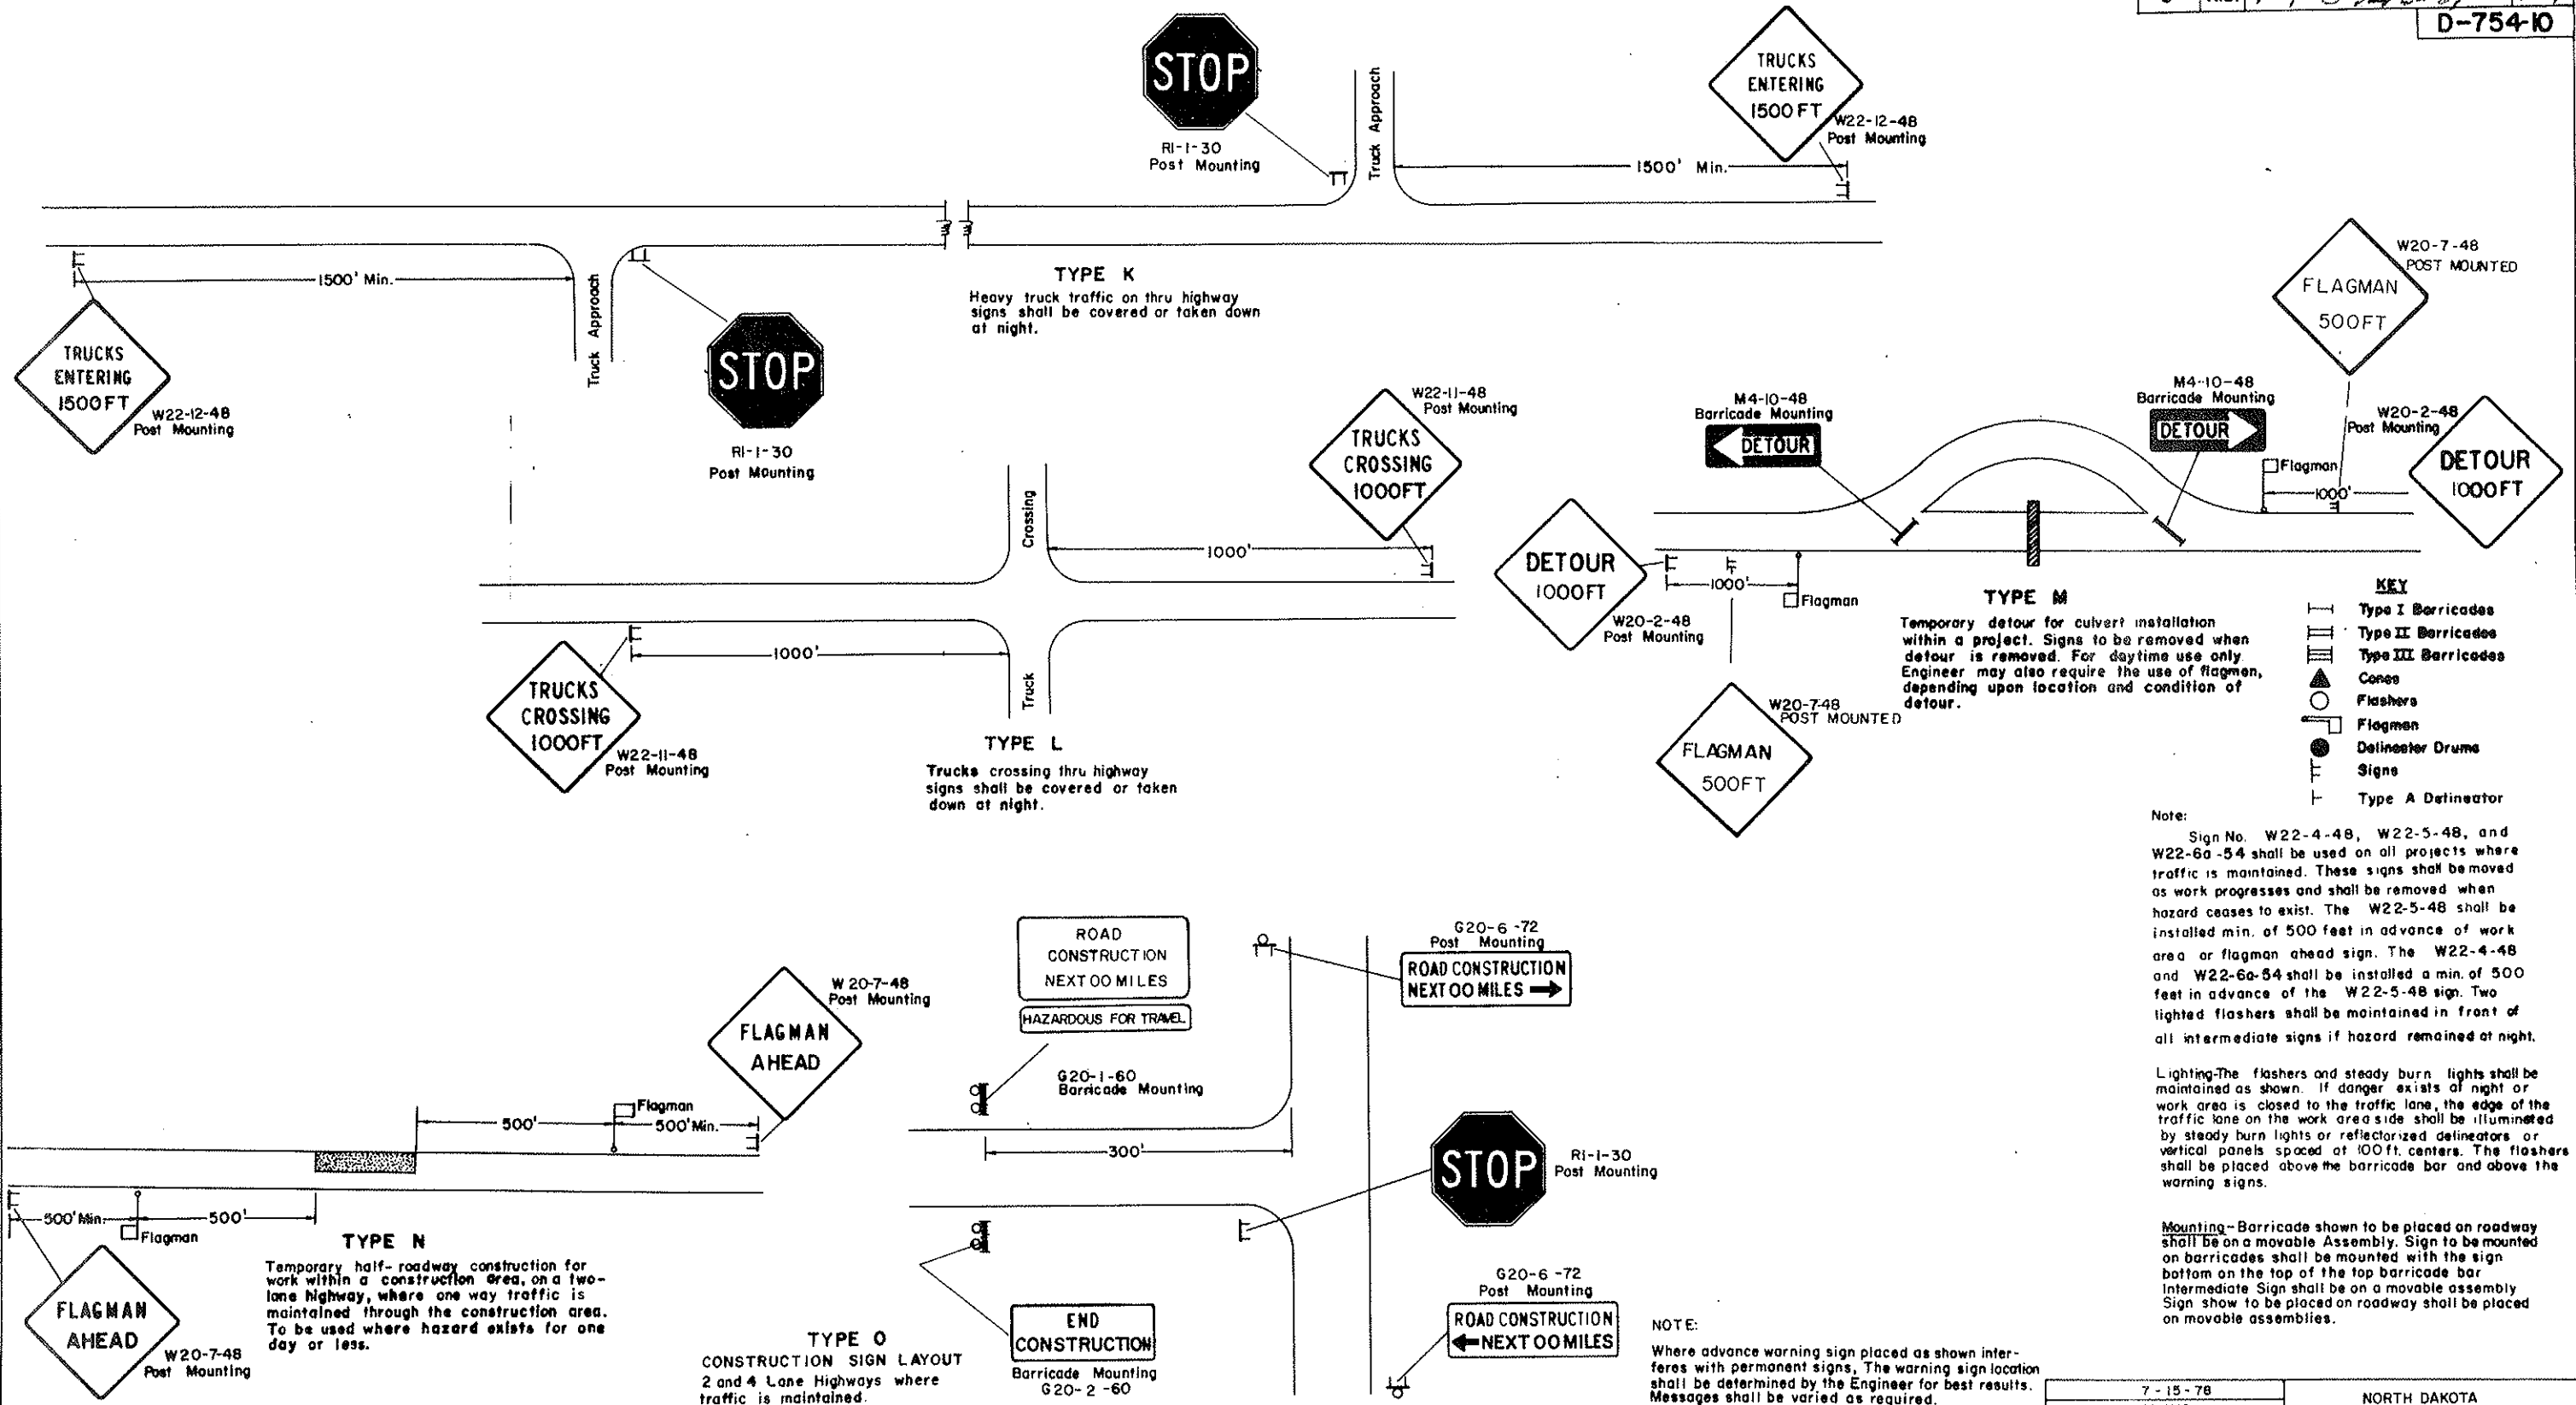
D-754-10

STOP
RI-1-30
Post Mounting

Truck Approach

TRUCKS ENTERING 1500 FT
W22-12-48
Post Mounting

1500' Min.

1500' Min.

TRUCKS ENTERING 1500FT
W22-12-48
Post Mounting

Truck Approach

STOP
RI-1-30
Post Mounting

TYPE K
Heavy truck traffic on thru highway signs shall be covered or taken down at night.

W20-7-48
POST MOUNTED
FLAGMAN 500FT

W22-11-48
Post Mounting
TRUCKS CROSSING 1000FT

Crossing

1000'

M4-10-48
Barricade Mounting
DETOUR

M4-10-48
Barricade Mounting
DETOUR

W20-2-48
Post Mounting
Flagman
1000'
DETOUR 1000FT

DETOUR 1000FT
W20-2-48
Post Mounting
1000'
Flagman

1000'
Truck

TRUCKS CROSSING 1000FT
W22-11-48
Post Mounting

TYPE L
Trucks crossing thru highway signs shall be covered or taken down at night.

TYPE M
Temporary detour for culvert installation within a project. Signs to be removed when detour is removed. For daytime use only. Engineer may also require the use of flagmen, depending upon location and condition of detour.

W20-7-48
POST MOUNTED
FLAGMAN 500FT

KEY
Type I Barricades
Type II Barricades
Type III Barricades
Cones
Flashers
Flagmen
Delineator Drums
Signs
Type A Delineator

Note:
Sign No. W22-4-48, W22-5-48, and W22-6a-54 shall be used on all projects where traffic is maintained. These signs shall be moved as work progresses and shall be removed when hazard ceases to exist. The W22-5-48 shall be installed min. of 500 feet in advance of work area or flagman ahead sign. The W22-4-48 and W22-6a-54 shall be installed a min. of 500 feet in advance of the W22-5-48 sign. Two lighted flashers shall be maintained in front of all intermediate signs if hazard remained at night.

Lighting-The flashers and steady burn lights shall be maintained as shown. If danger exists at night or work area is closed to the traffic lane, the edge of the traffic lane on the work area side shall be illuminated by steady burn lights or reflectorized delineators or vertical panels spaced at 100 ft. centers. The flashers shall be placed above the barricade bar and above the warning signs.

Mounting-Barricade shown to be placed on roadway shall be on a movable Assembly. Sign to be mounted on barricades shall be mounted with the sign bottom on the top of the top barricade bar. Intermediate Sign shall be on a movable assembly. Sign show to be placed on roadway shall be placed on movable assemblies.

W 20-7-48
Post Mounting
FLAGMAN AHEAD

Flagman
500'
500' Min.

500' Min.
Flagman
500'

FLAGMAN AHEAD
W20-7-48
Post Mounting

TYPE N
Temporary half-roadway construction for work within a construction area, on a two-lane highway, where one way traffic is maintained through the construction area. To be used where hazard exists for one day or less.

ROAD CONSTRUCTION NEXT 00 MILES
HAZARDOUS FOR TRAVEL
G20-1-60
Barricade Mounting

300'

G20-6-72
Post Mounting
ROAD CONSTRUCTION NEXT 00 MILES

STOP
RI-1-30
Post Mounting

G20-6-72
Post Mounting
ROAD CONSTRUCTION NEXT 00 MILES

END CONSTRUCTION
Barricade Mounting
G20-2-60

TYPE O
CONSTRUCTION SIGN LAYOUT
2 and 4 Lane Highways where traffic is maintained.

NOTE:
Where advance warning sign placed as shown interferes with permanent signs, The warning sign location shall be determined by the Engineer for best results. Messages shall be varied as required.

7-15-78
NORTH DAKOTA